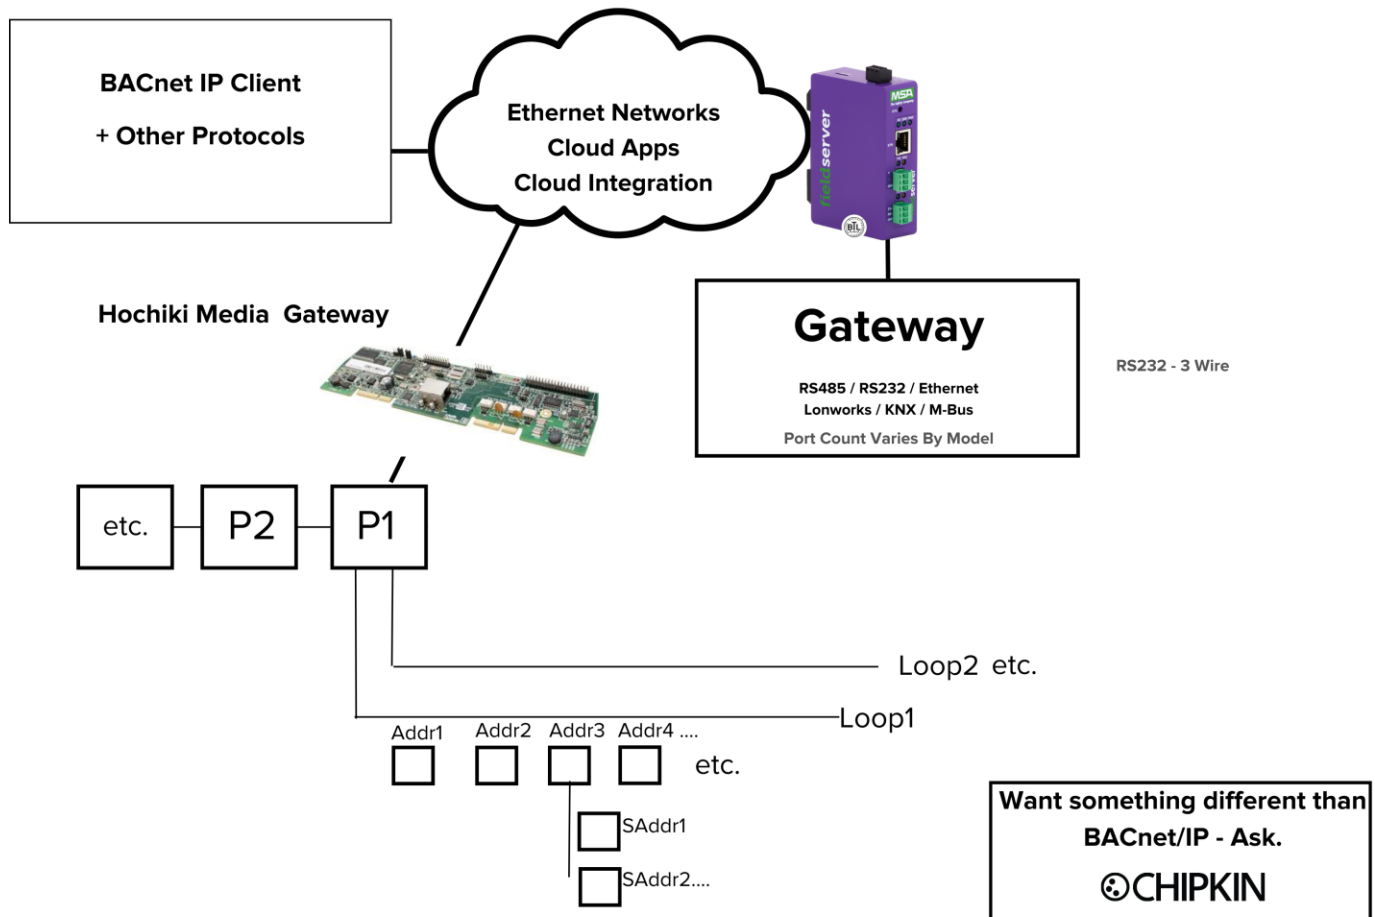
BACnet IP Client

+ Other Protocols

Ethernet Networks
Cloud Apps
Cloud Integration

MSA
fieldserver

Hochiki Media Gateway

Gateway

RS485 / RS232 / Ethernet
Lonworks / KNX / M-Bus

Port Count Varies By Model

RS232 - 3 Wire

etc.
P2
P1

Loop2 etc.

Loop1

Addr1 Addr2 Addr3 Addr4 ....

etc.

SAddr1

SAddr2....

Want something different than BACnet/IP - Ask.

CHIPKIN